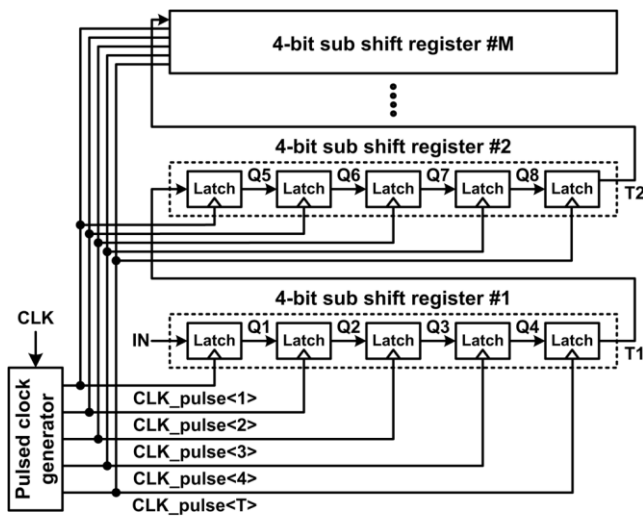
4-bit sub shift register #M

4-bit sub shift register #2

Latch Q5 Latch Q6 Latch Q7 Latch Q8 Latch T2

4-bit sub shift register #1

CLK

IN Latch Q1 Latch Q2 Latch Q3 Latch Q4 Latch T1

Pulsed clock generator

CLK_pulse<1>
CLK_pulse<2>
CLK_pulse<3>
CLK_pulse<4>
CLK_pulse<T>